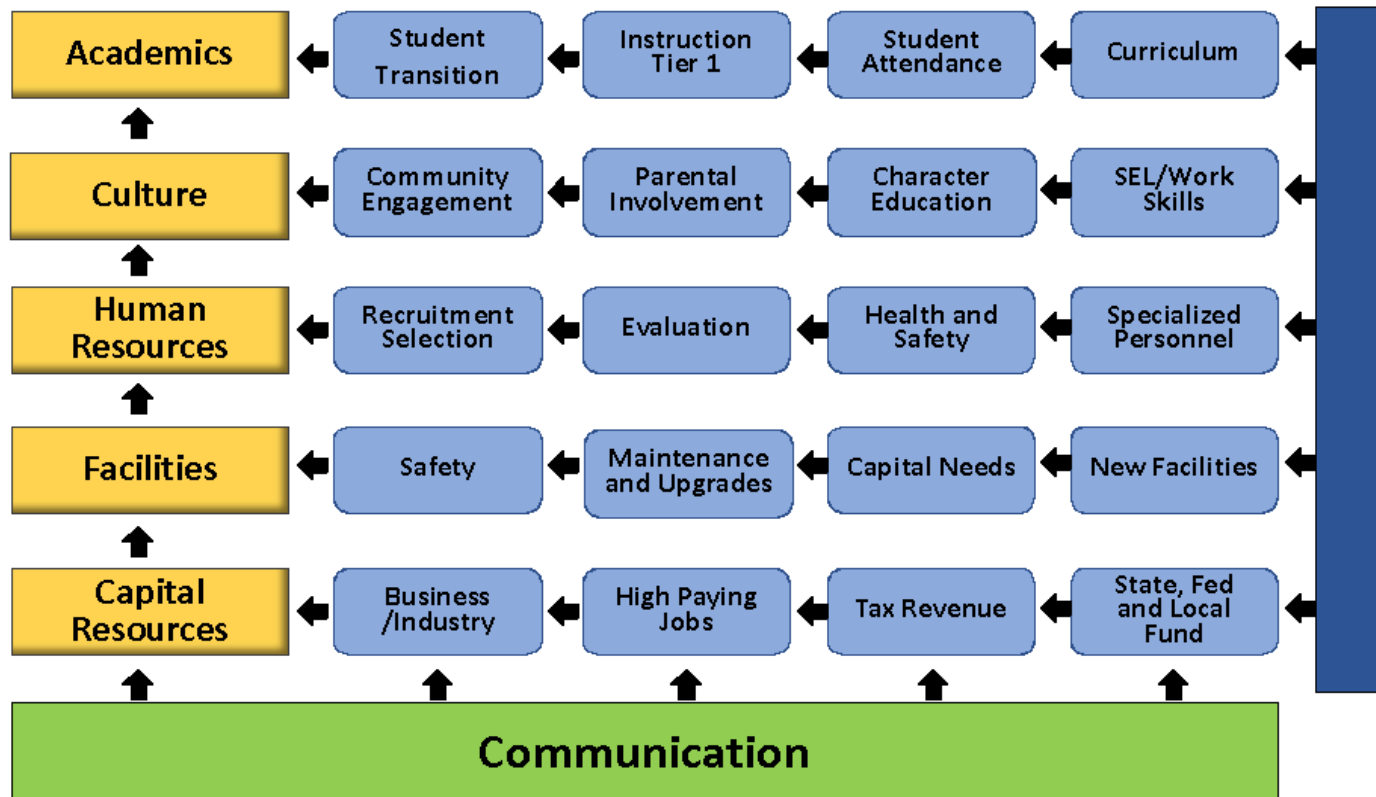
Academics
Student Transition
Instruction Tier 1
Student Attendance
Curriculum

Culture
Community Engagement
Parental Involvement
Character Education
SEL/Work Skills

Human Resources
Recruitment Selection
Evaluation
Health and Safety
Specialized Personnel

Facilities
Safety
Maintenance and Upgrades
Capital Needs
New Facilities

Capital Resources
Business /Industry
High Paying Jobs
Tax Revenue
State, Fed and Local Fund

Communication